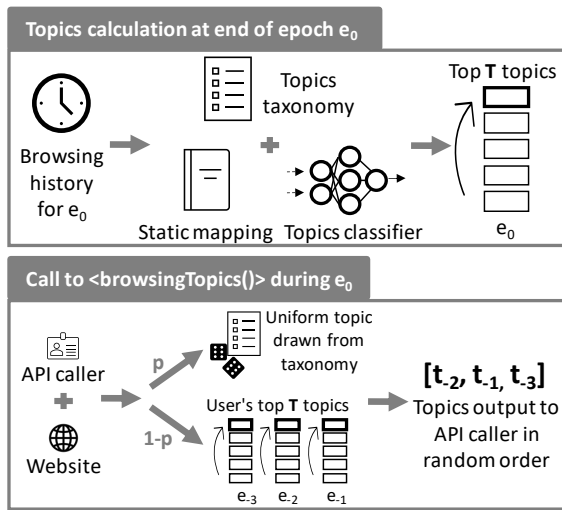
Topics calculation at end of epoch $e_0$

Topics taxonomy

Top **T** topics

Browsing history for $e_0$

Static mapping

Topics classifier

$e_0$

Call to <browsingTopics()> during $e_0$

Uniform topic drawn from taxonomy

p

API caller

Website

1-p

User's top **T** topics

$e_{-3}$ $e_{-2}$ $e_{-1}$

**[$t_{-2}$, $t_{-1}$, $t_{-3}$]**

Topics output to API caller in random order